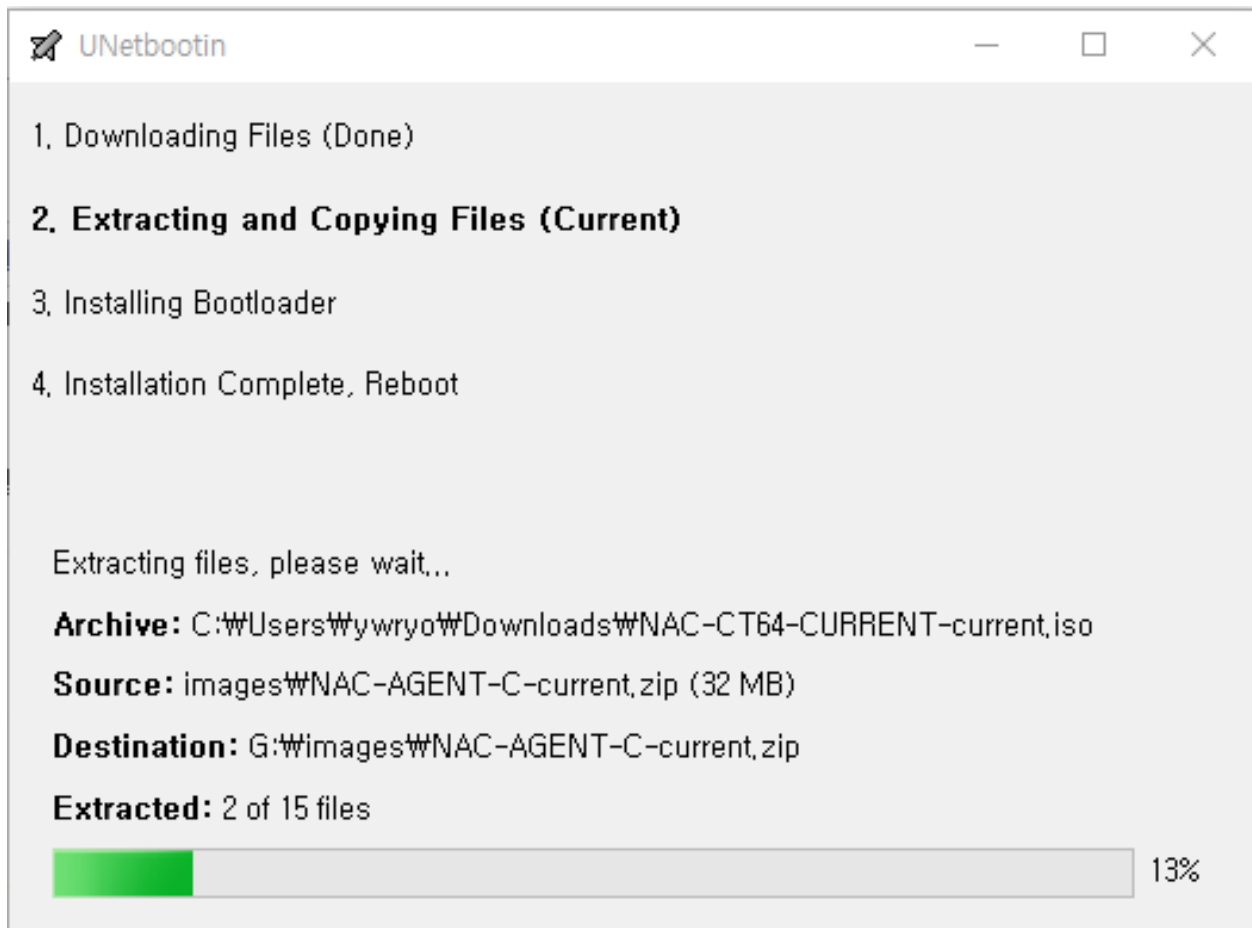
UNetbootin

1. Downloading Files (Done)

2. Extracting and Copying Files (Current)

3. Installing Bootloader

4. Installation Complete, Reboot

Extracting files, please wait...

Archive: C:₩Users₩ywryo₩Downloads₩NAC-CT64-CURRENT-current.iso

Source: images₩NAC-AGENT-C-current.zip (32 MB)

Destination: G:₩images₩NAC-AGENT-C-current.zip

Extracted: 2 of 15 files

13%